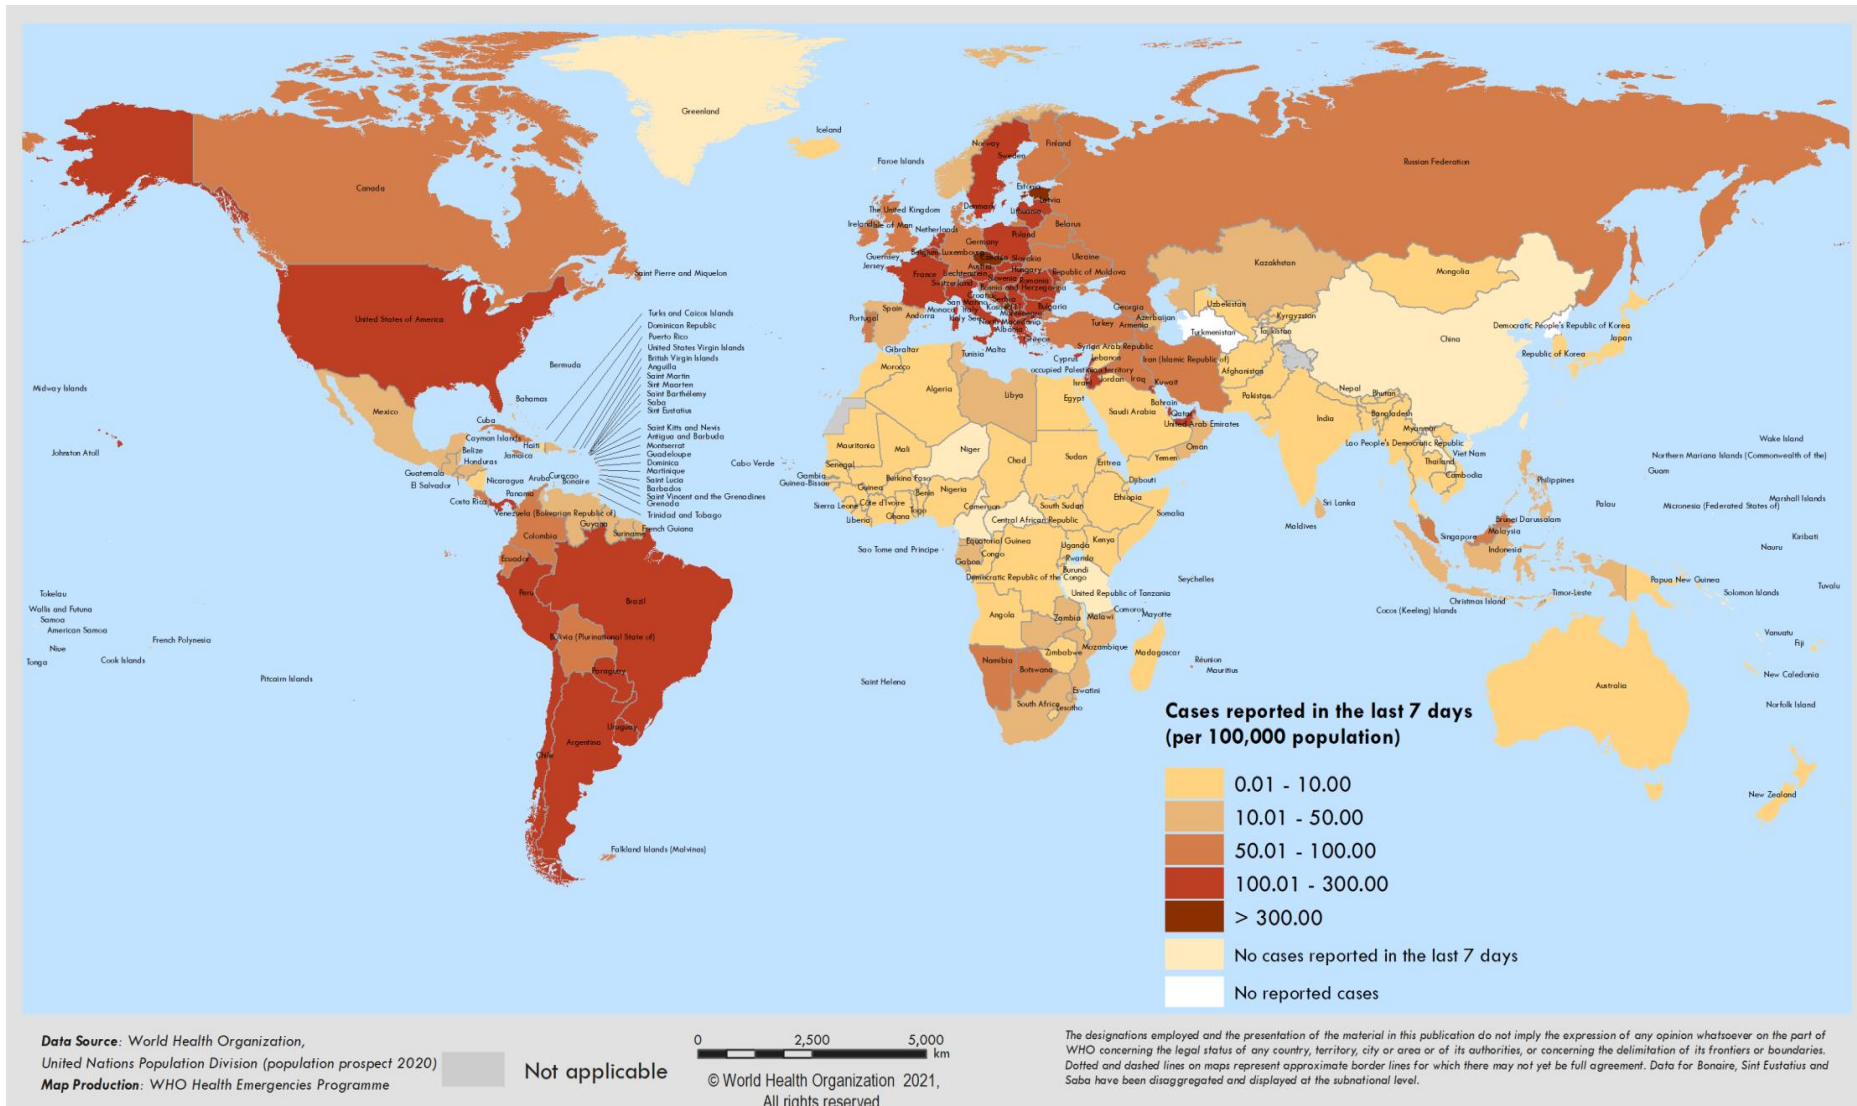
Greenland
Iceland
Canada
Faroe Islands
Norway
Sweden
Finland
Russian Federation
Estonia
Latvia
Lithuania
Denmark
The United Kingdom
Ireland
Isle of Man
Netherlands
Belarus
Poland
Germany
Guernsey
Jersey
Belgium
Luxembourg
Czechia
Slovakia
Ukraine
France
Liechtenstein
Austria
Hungary
Republic of Moldova
Switzerland
Slovenia
Romania
Croatia
Bosnia and Herzegovina
Serbia
San Marino
Bulgaria
Monaco
Italy
Montenegro
Andorra
Holy See
Kosovo
North Macedonia
Albania
Greece
Spain
Portugal
Georgia
Azerbaijan
Armenia
Turkey
Kazakhstan
Mongolia
Uzbekistan
Kyrgyzstan
Turkmenistan
Tajikistan
China
Democratic People's Republic of Korea
Japan
Republic of Korea
Saint Pierre and Miquelon
United States of America
Turks and Caicos Islands
Dominican Republic
Puerto Rico
United States Virgin Islands
British Virgin Islands
Anguilla
Saint Martin
Sint Maarten
Saint Barthelemy
Saba
Sint Eustatius
Saint Kitts and Nevis
Antigua and Barbuda
Montserrat
Guadeloupe
Dominica
Martinique
Saint Lucia
Barbados
Saint Vincent and the Grenadines
Grenada
Trinidad and Tobago
Bermuda
Bahamas
Midway Islands
Mexico
Cuba
Cayman Islands
Haiti
Belize
Jamaica
Honduras
Guatemala
El Salvador
Nicaragua
Aruba
Curaçao
Bonaire
Costa Rica
Panama
Venezuela (Bolivarian Republic of)
Guyana
Suriname
French Guiana
Colombia
Ecuador
Peru
Brazil
Bolivia (Plurinational State of)
Paraguay
Uruguay
Chile
Argentina
Falkland Islands (Malvinas)
Johnston Atoll
Cabo Verde
Gibraltar
Tunisia
Malta
Morocco
Algeria
Libya
Egypt
Cyprus
Lebanon
Syrian Arab Republic
occupied Palestinian territory
Israel
Jordan
Iraq
Iran (Islamic Republic of)
Afghanistan
Pakistan
Kuwait
Bahrain
Qatar
Saudi Arabia
United Arab Emirates
Oman
Yemen
Nepal
Bhutan
Bangladesh
India
Myanmar
Lao People's Democratic Republic
Viet Nam
Thailand
Cambodia
Philippines
Mauritania
Mali
Niger
Chad
Sudan
Eritrea
Djibouti
Senegal
Gambia
Guinea-Bissau
Guinea
Burkina Faso
Benin
Nigeria
Sierra Leone
Côte d'Ivoire
Togo
Ghana
Liberia
Cameroon
Central African Republic
South Sudan
Ethiopia
Somalia
Equatorial Guinea
Sao Tome and Principe
Gabon
Congo
Uganda
Kenya
Rwanda
Burundi
Democratic Republic of the Congo
United Republic of Tanzania
Seychelles
Comoros
Mayotte
Angola
Zambia
Malawi
Mozambique
Zimbabwe
Namibia
Botswana
Madagascar
Réunion
Mauritius
Eswatini
South Africa
Lesotho
Saint Helena
Sri Lanka
Maldives
Brunei Darussalam
Malaysia
Singapore
Indonesia
Palau
Wake Island
Northern Mariana Islands (Commonwealth of the)
Guam
Marshall Islands
Micronesia (Federated States of)
Kiribati
Nauru
Papua New Guinea
Solomon Islands
Tuvalu
Christmas Island
Timor-Leste
Cocos (Keeling) Islands
Vanuatu
Fiji
New Caledonia
Australia
Norfolk Island
New Zealand
Tokelau
Wallis and Futuna
Samoa
American Samoa
French Polynesia
Niue
Tonga
Cook Islands
Pitcairn Islands

Cases reported in the last 7 days (per 100,000 population)
0.01 - 10.00
10.01 - 50.00
50.01 - 100.00
100.01 - 300.00
> 300.00
No cases reported in the last 7 days
No reported cases

Data Source: World Health Organization, United Nations Population Division (population prospect 2020)
Map Production: WHO Health Emergencies Programme
Not applicable
0 2,500 5,000 km
© World Health Organization 2021, All rights reserved

The designations employed and the presentation of the material in this publication do not imply the expression of any opinion whatsoever on the part of WHO concerning the legal status of any country, territory, city or area or of its authorities, or concerning the delimitation of its frontiers or boundaries. Dotted and dashed lines on maps represent approximate border lines for which there may not yet be full agreement. Data for Bonaire, Sint Eustatius and Saba have been disaggregated and displayed at the subnational level.